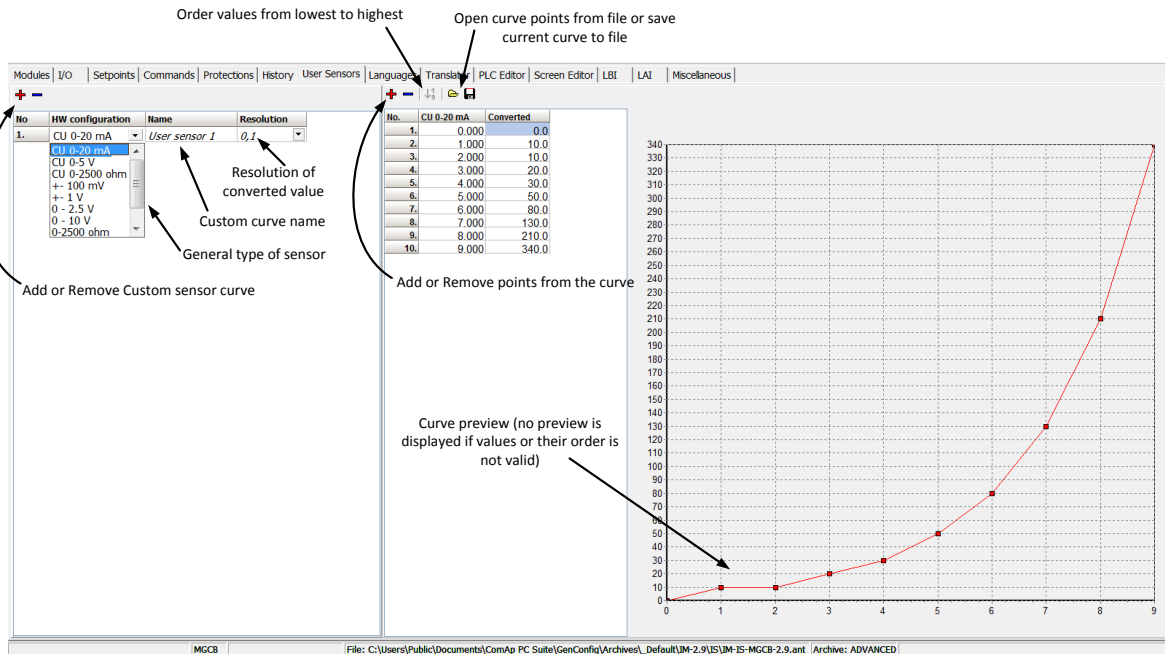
Order values from lowest to highest

Open curve points from file or save current curve to file

Modules | I/O | Setpoints | Commands | Protections | History | User Sensors | Languages | Translator | PLC Editor | Screen Editor | LBI | LAI | Miscellaneous

| No | HW configuration | Name | Resolution |
|---|---|---|---|
| 1. | CU 0-20 mA | User sensor 1 | 0,1 |

CU 0-20 mA
CU 0-5 V
CU 0-2500 ohm
+- 100 mV
+- 1 V
0 - 2.5 V
0 - 10 V
0-2500 ohm

Resolution of converted value

Custom curve name

General type of sensor

Add or Remove Custom sensor curve

| No. | CU 0-20 mA | Converted |
|---|---|---|
| 1. | 0.000 | 0.0 |
| 2. | 1.000 | 10.0 |
| 3. | 2.000 | 10.0 |
| 4. | 3.000 | 20.0 |
| 5. | 4.000 | 30.0 |
| 6. | 5.000 | 50.0 |
| 7. | 6.000 | 80.0 |
| 8. | 7.000 | 130.0 |
| 9. | 8.000 | 210.0 |
| 10. | 9.000 | 340.0 |

Add or Remove points from the curve

Curve preview (no preview is displayed if values or their order is not valid)

340 330 320 310 300 290 280 270 260 250 240 230 220 210 200 190 180 170 160 150 140 130 120 110 100 90 80 70 60 50 40 30 20 10 0

0 1 2 3 4 5 6 7 8 9

MGCB | File: C:\Users\Public\Documents\ComAp PC Suite\GenConfig\Archives\_Default\IM-2.9\IS\IM-IS-MGCB-2.9.ant | Archive: ADVANCED